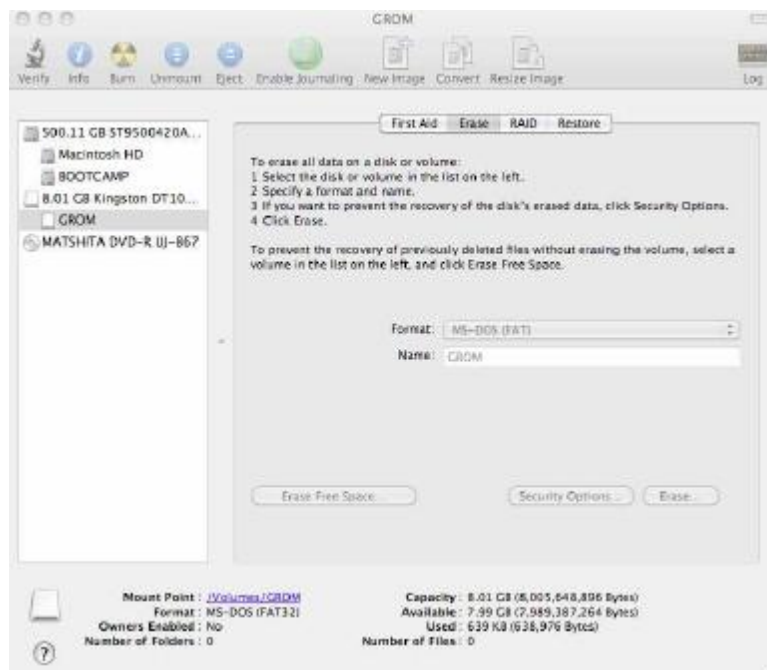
GROM

Verify Info Burn Unmount Eject Enable Journaling New Image Convert Resize Image Log

500.11 GB ST9500420A...
Macintosh HD
BOOTCAMP
8.01 GB Kingston DT10...
GROM
MATSHITA DVD-R UJ-867

First Aid Erase RAID Restore

To erase all data on a disk or volume:
1 Select the disk or volume in the list on the left.
2 Specify a format and name.
3 If you want to prevent the recovery of the disk's erased data, click Security Options.
4 Click Erase.

To prevent the recovery of previously deleted files without erasing the volume, select a volume in the list on the left, and click Erase Free Space.

Format: MS-DOS (FAT)
Name: GROM

Erase Free Space...
Security Options... Erase...

Mount Point : /Volumes/GROM
Format : MS-DOS (FAT32)
Owners Enabled : No
Number of Folders : 0

Capacity : 8.01 GB (8,005,648,896 Bytes)
Available : 7.99 GB (7,989,387,264 Bytes)
Used : 639 KB (638,976 Bytes)
Number of Files : 0

?